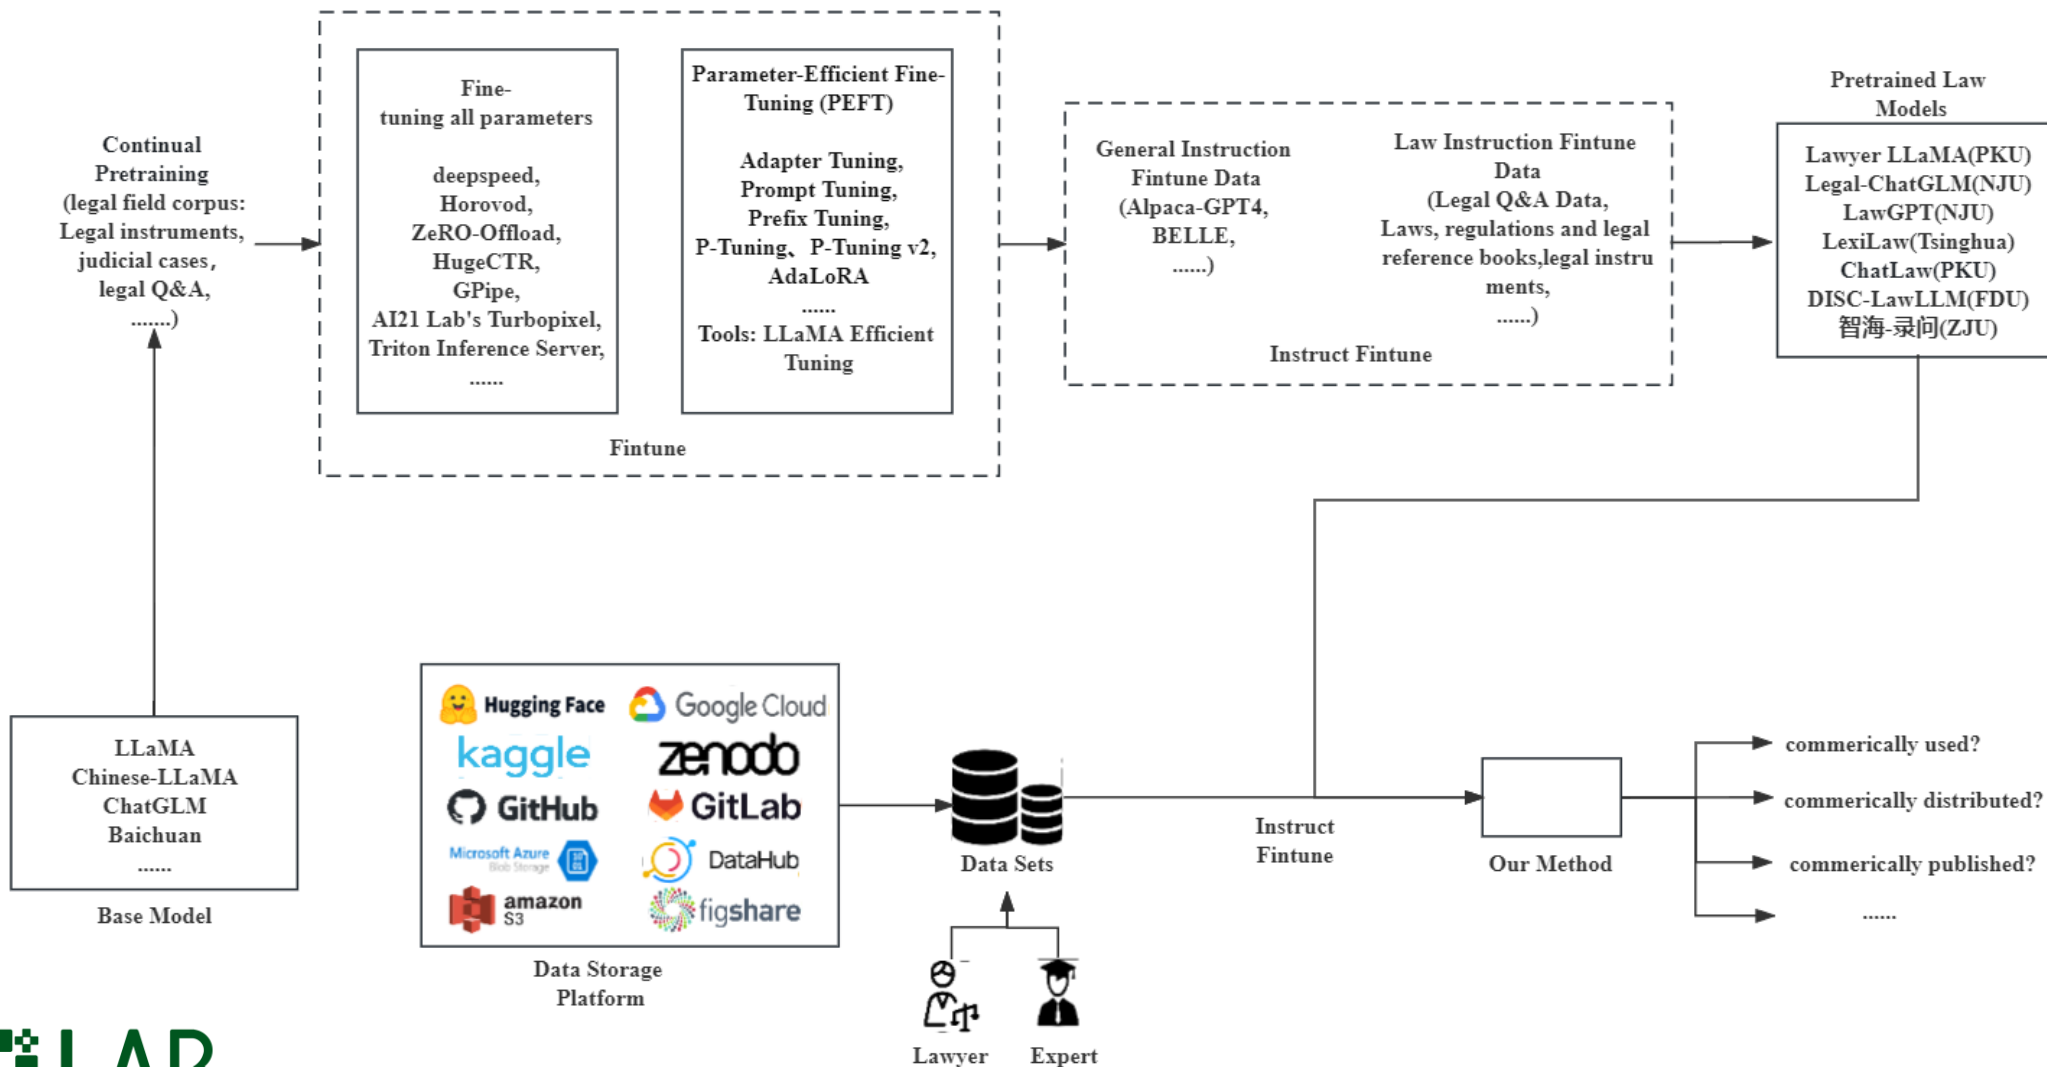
Continual Pretraining (legal field corpus: Legal instruments, judicial cases, legal Q&A, .......)

Fine-tuning all parameters

deepspeed, Horovod, ZeRO-Offload, HugeCTR, GPipe, AI21 Lab's Turbopixel, Triton Inference Server, ......

Parameter-Efficient Fine-Tuning (PEFT)

Adapter Tuning, Prompt Tuning, Prefix Tuning, P-Tuning、P-Tuning v2, AdaLoRA
......
Tools: LLaMA Efficient Tuning

Fintune

General Instruction Fintune Data (Alpaca-GPT4, BELLE, ......)

Law Instruction Fintune Data (Legal Q&A Data, Laws, regulations and legal reference books,legal instruments, ......)

Instruct Fintune

Pretrained Law Models

Lawyer LLaMA(PKU)
Legal-ChatGLM(NJU)
LawGPT(NJU)
LexiLaw(Tsinghua)
ChatLaw(PKU)
DISC-LawLLM(FDU)
智海-录问(ZJU)

LLaMA
Chinese-LLaMA
ChatGLM
Baichuan
......

Base Model

Hugging Face
Google Cloud
kaggle
zenodo
GitHub
GitLab
Microsoft Azure Blob Storage
DataHub
amazon S3
figshare

Data Storage Platform

Data Sets

Lawyer
Expert

Instruct Fintune

Our Method

commerically used?
commerically distributed?
commerically published?
......

LAB